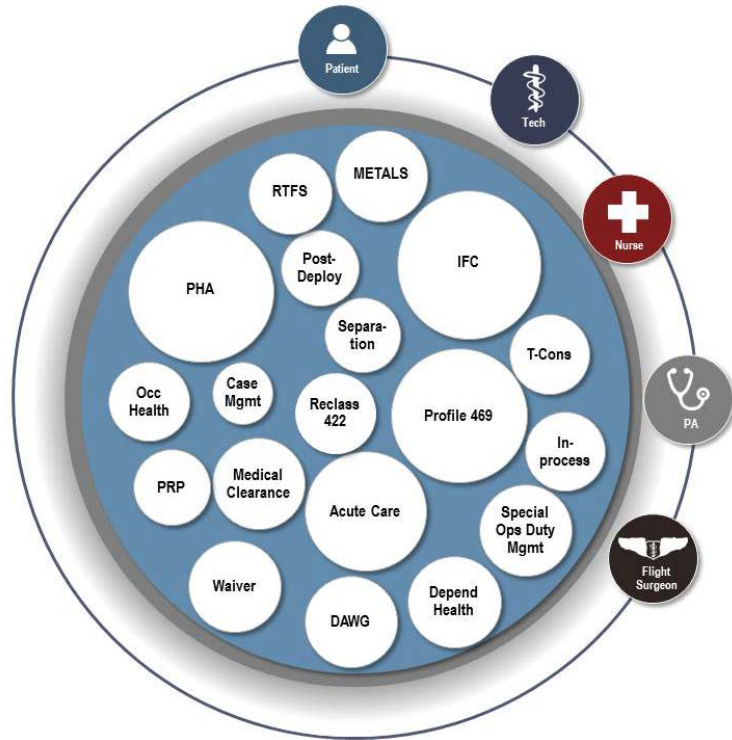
Patient

Tech

Nurse

PA

Flight Surgeon

RTFS

METALS

PHA

Post-Deploy

IFC

Separation

T-Cons

Occ Health

Case Mgmt

Reclass 422

Profile 469

In-process

PRP

Medical Clearance

Acute Care

Special Ops Duty Mgmt

Waiver

DAWG

Depend Health